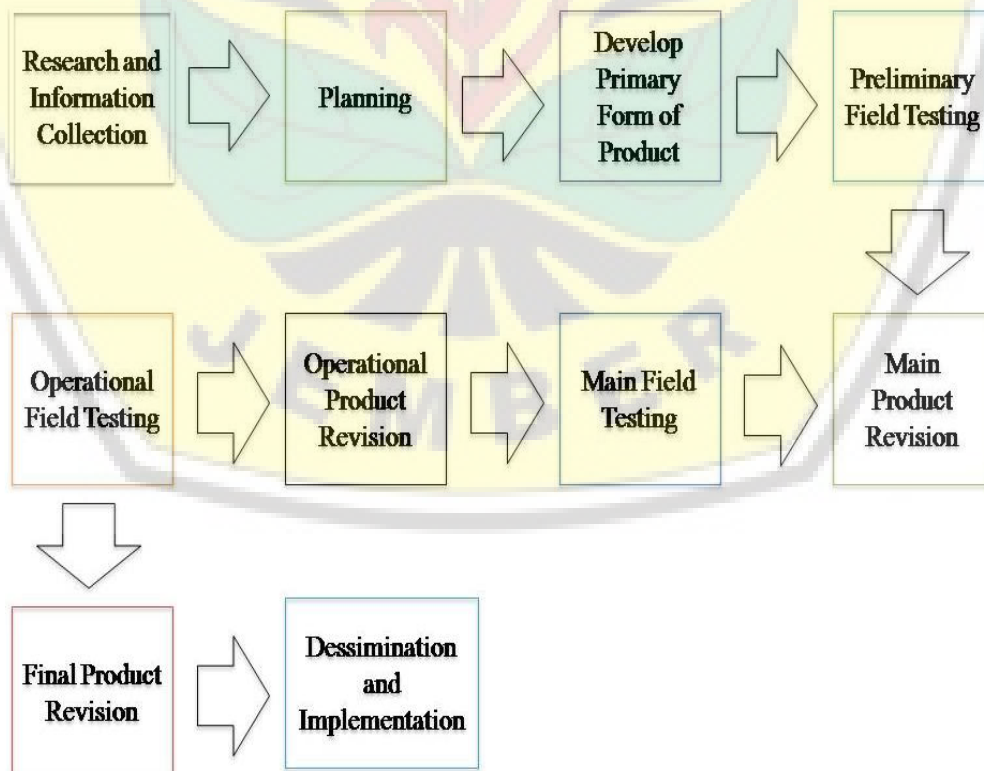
Research and Information Collection

Planning

Develop Primary Form of Product

Preliminary Field Testing

Main Product Revision

Main Field Testing

Operational Product Revision

Operational Field Testing

Final Product Revision

Dessimination and Implementation

JEMBER